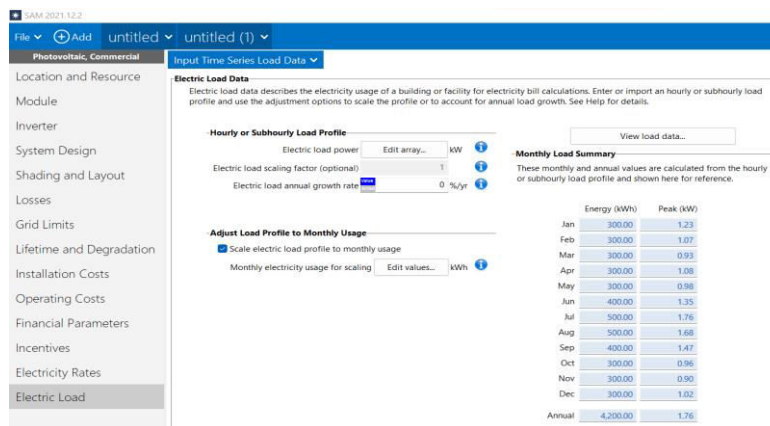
SAM 2021.12.2

File ⌄ Add untitled ⌄ untitled (1) ⌄

Photovoltaic, Commercial

Location and Resource
Module
Inverter
System Design
Shading and Layout
Losses
Grid Limits
Lifetime and Degradation
Installation Costs
Operating Costs
Financial Parameters
Incentives
Electricity Rates
Electric Load

Input Time Series Load Data ⌄

Electric Load Data

Electric load data describes the electricity usage of a building or facility for electricity bill calculations. Enter or import an hourly or subhourly load profile and use the adjustment options to scale the profile or to account for annual load growth. See Help for details.

Hourly or Subhourly Load Profile

Electric load power Edit array... kW

Electric load scaling factor (optional) 1

Electric load annual growth rate value 0 %/yr

View load data...

Monthly Load Summary

These monthly and annual values are calculated from the hourly or subhourly load profile and shown here for reference.

Adjust Load Profile to Monthly Usage

Scale electric load profile to monthly usage

Monthly electricity usage for scaling Edit values... kWh

| | Energy (kWh) | Peak (kW) |
|---|---|---|
| Jan | 300.00 | 1.23 |
| Feb | 300.00 | 1.07 |
| Mar | 300.00 | 0.93 |
| Apr | 300.00 | 1.08 |
| May | 300.00 | 0.98 |
| Jun | 400.00 | 1.35 |
| Jul | 500.00 | 1.76 |
| Aug | 500.00 | 1.68 |
| Sep | 400.00 | 1.47 |
| Oct | 300.00 | 0.96 |
| Nov | 300.00 | 0.90 |
| Dec | 300.00 | 1.02 |
| Annual | 4,200.00 | 1.76 |